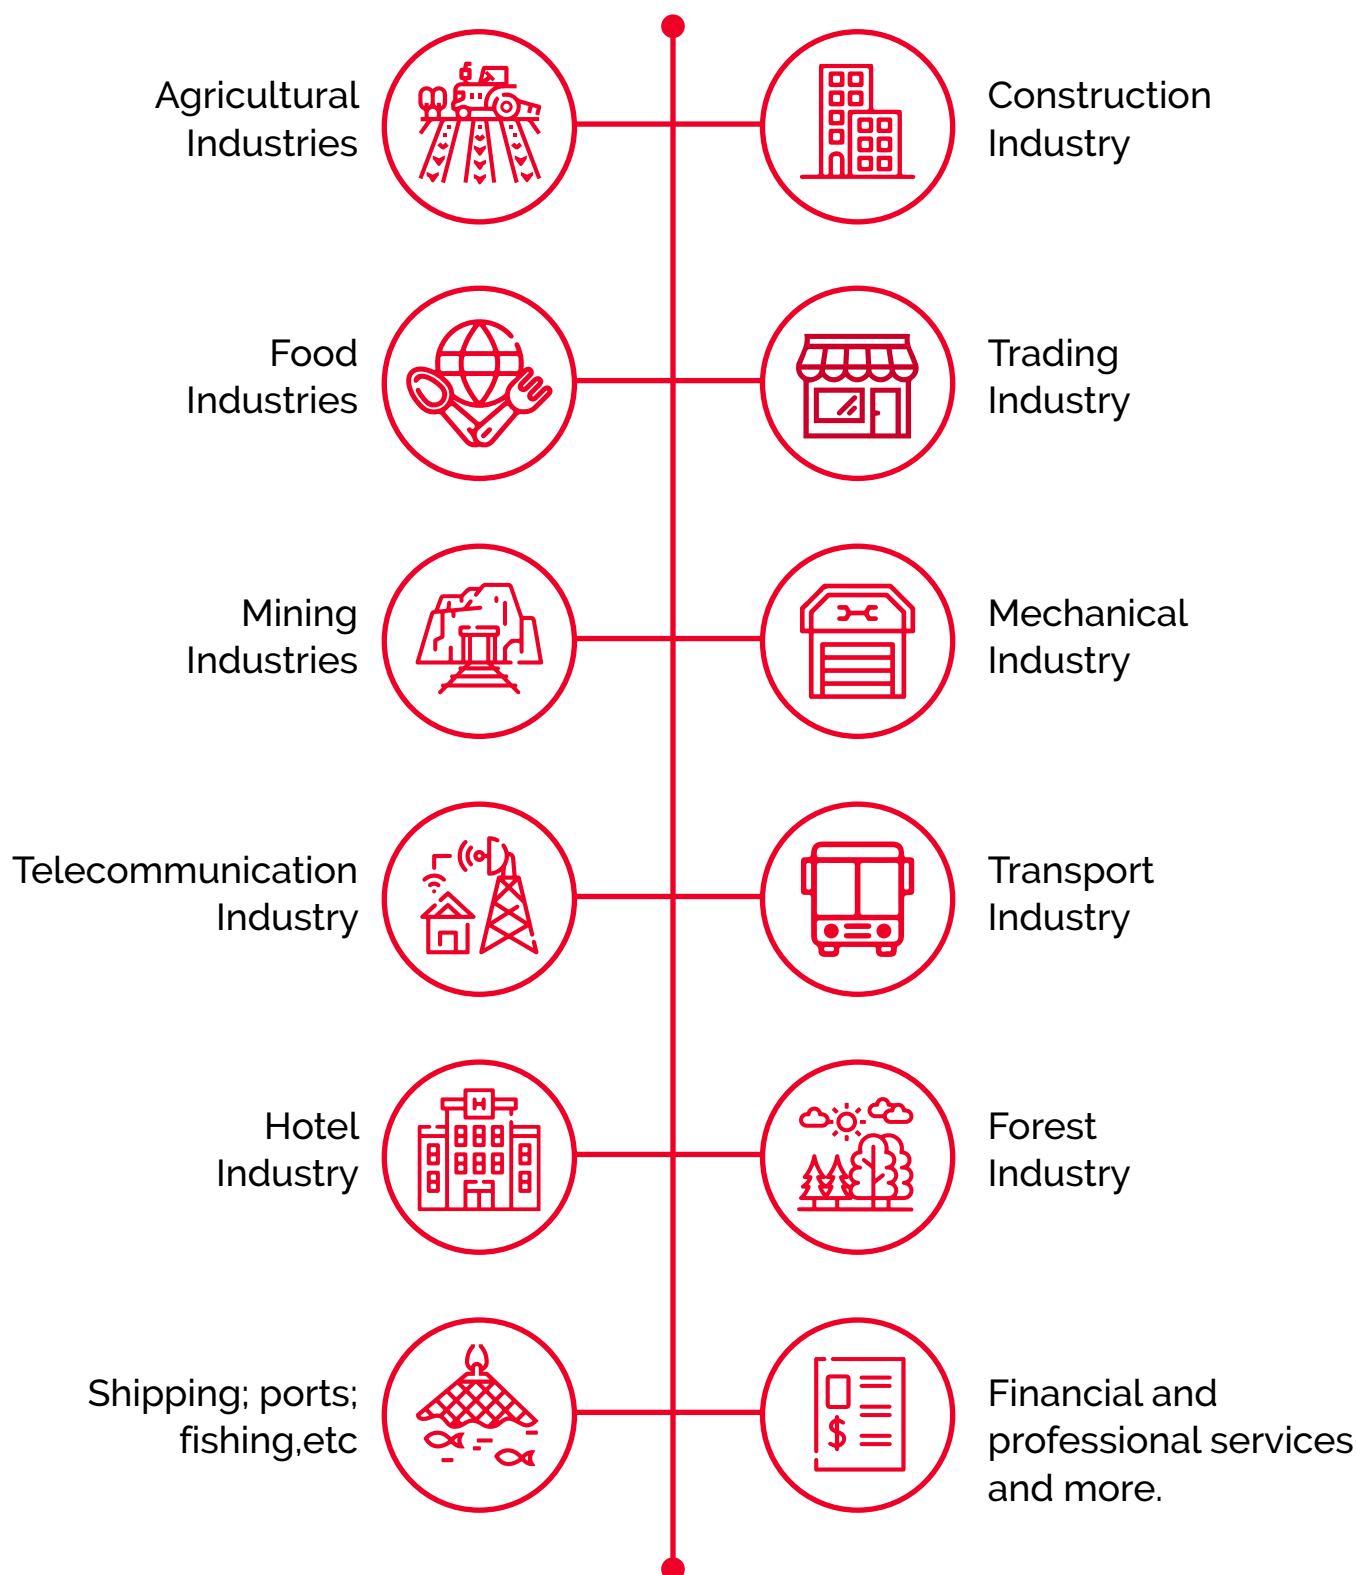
Agricultural Industries

Construction Industry

Food Industries

Trading Industry

Mining Industries

Mechanical Industry

Telecommunication Industry

Transport Industry

Hotel Industry

Forest Industry

Shipping; ports; fishing,etc

Financial and professional services and more.